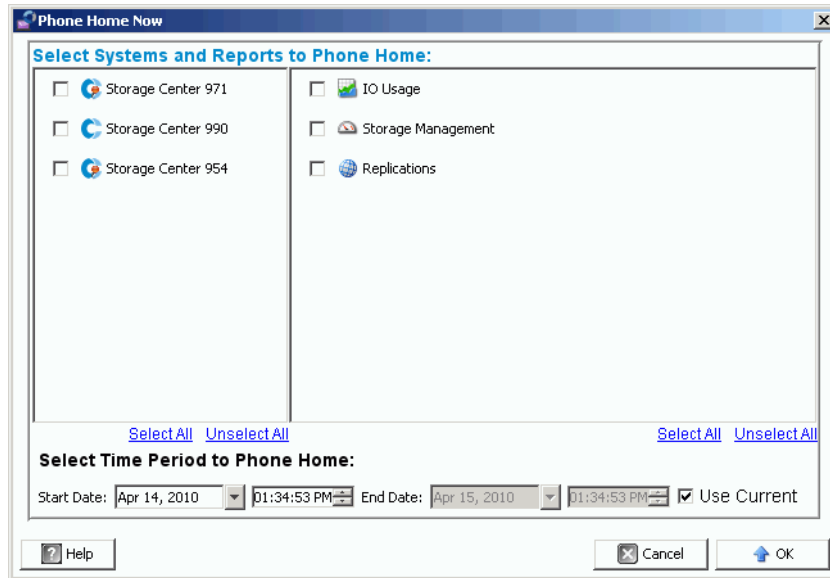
Phone Home Now

Select Systems and Reports to Phone Home:

Storage Center 971

Storage Center 990

Storage Center 954

IO Usage

Storage Management

Replications

Select All Unselect All

Select All Unselect All

Select Time Period to Phone Home:

Start Date: Apr 14, 2010 01:34:53 PM End Date: Apr 15, 2010 01:34:53 PM Use Current

Help

Cancel

OK